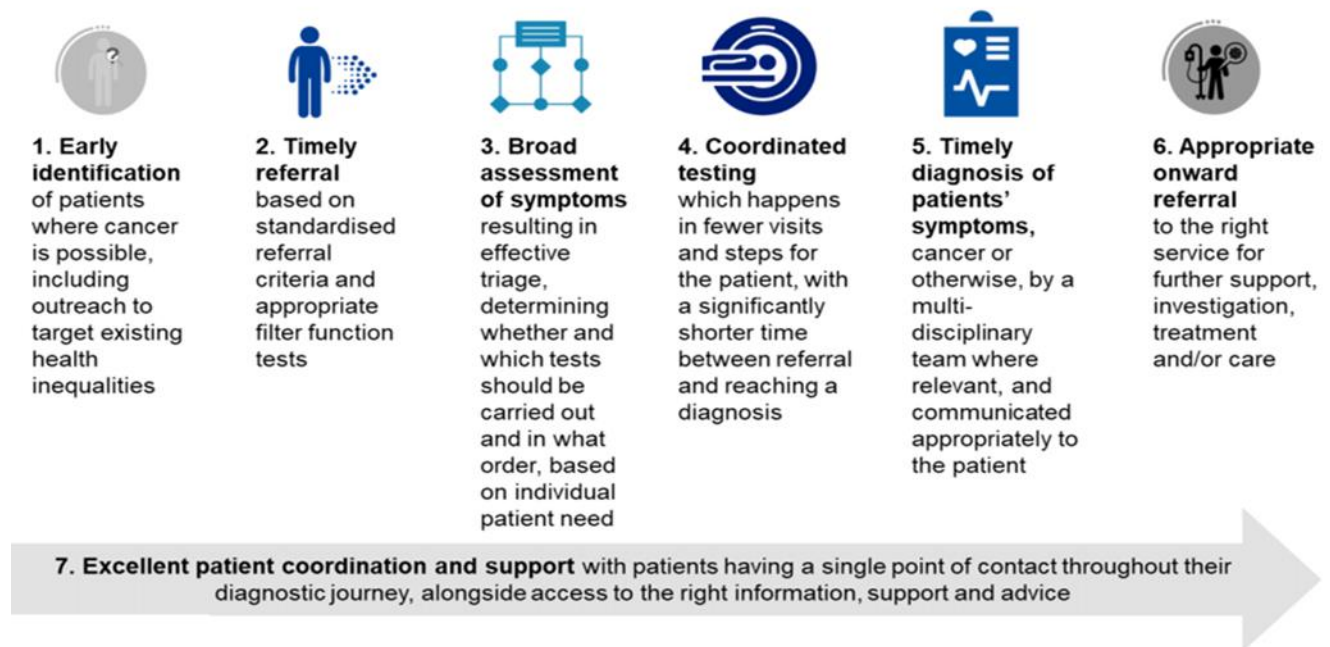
?

1. Early identification of patients where cancer is possible, including outreach to target existing health inequalities

2. Timely referral based on standardised referral criteria and appropriate filter function tests

3. Broad assessment of symptoms resulting in effective triage, determining whether and which tests should be carried out and in what order, based on individual patient need

4. Coordinated testing which happens in fewer visits and steps for the patient, with a significantly shorter time between referral and reaching a diagnosis

5. Timely diagnosis of patients' symptoms, cancer or otherwise, by a multi-disciplinary team where relevant, and communicated appropriately to the patient

6. Appropriate onward referral to the right service for further support, investigation, treatment and/or care

7. Excellent patient coordination and support with patients having a single point of contact throughout their diagnostic journey, alongside access to the right information, support and advice